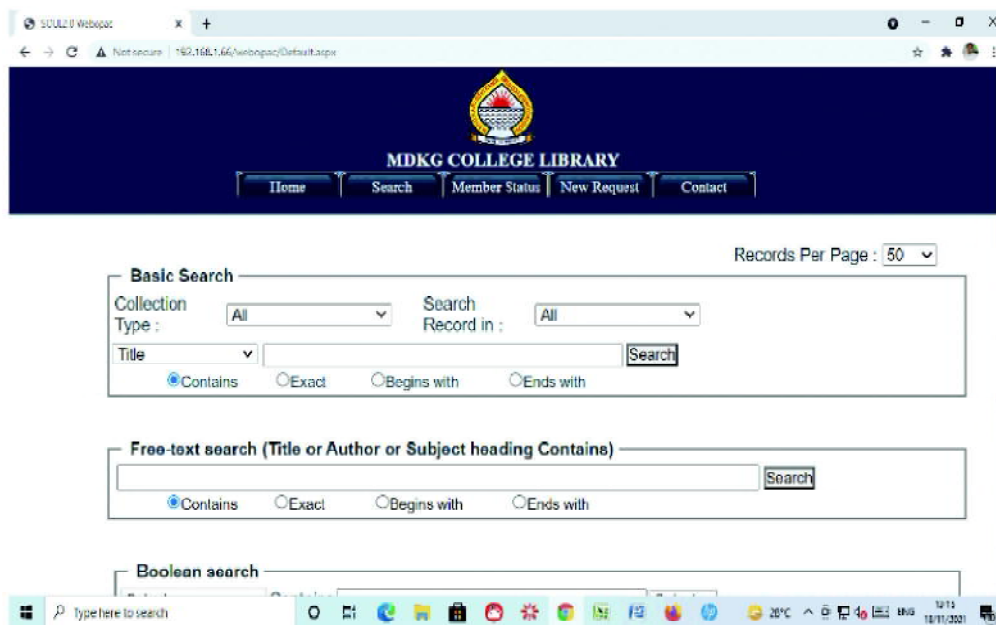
SOUL2.0 Webopac
Not secure | 192.168.1.66/webopac/Default.aspx

MDKG COLLEGE LIBRARY

Home | Search | Member Status | New Request | Contact

Records Per Page : 50

Basic Search
Collection Type : All
Search Record in : All
Title
Search
Contains Exact Begins with Ends with

Free-text search (Title or Author or Subject heading Contains)
Search
Contains Exact Begins with Ends with

Boolean search
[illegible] Contains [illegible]

Type here to search
20°C ENG 12:15 18/11/2021